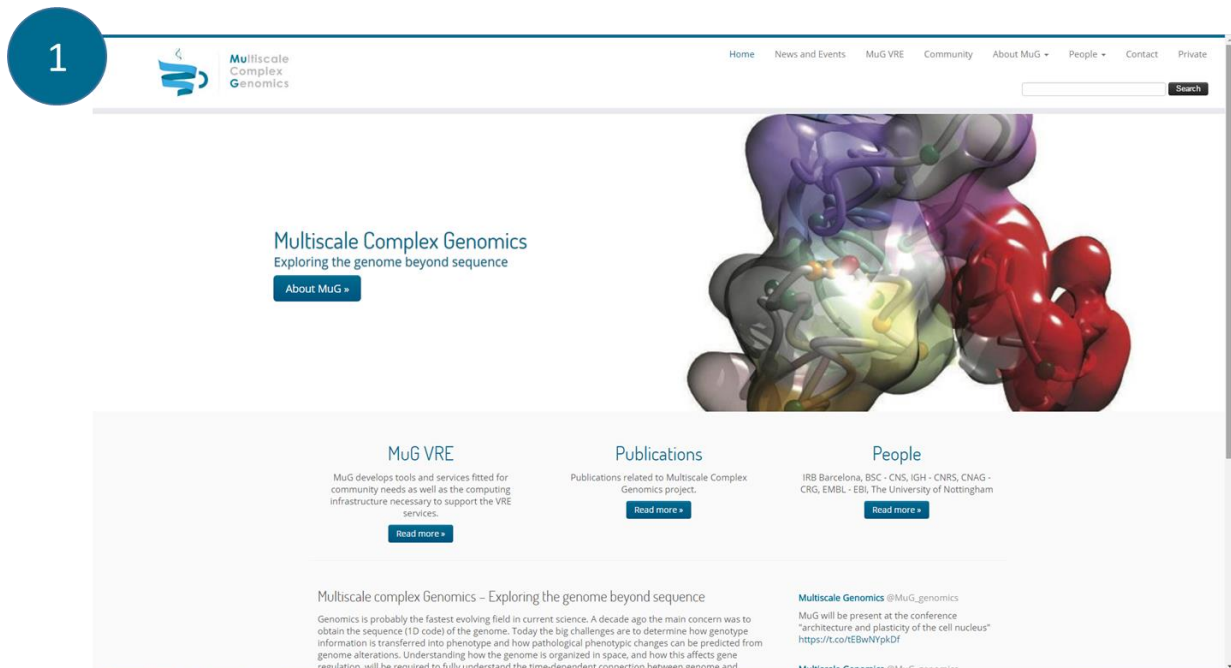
1

Multiscale Complex Genomics

Home News and Events MuG VRE Community About MuG People Contact Private

Search

Multiscale Complex Genomics
Exploring the genome beyond sequence

About MuG »

MuG VRE

MuG develops tools and services fitted for community needs as well as the computing infrastructure necessary to support the VRE services.

Read more »

Publications

Publications related to Multiscale Complex Genomics project.

Read more »

People

IRB Barcelona, BSC - CNS, IGH - CNRS, CNAG - CRG, EMBL - EBI, The University of Nottingham

Read more »

Multiscale complex Genomics – Exploring the genome beyond sequence

Genomics is probably the fastest evolving field in current science. A decade ago the main concern was to obtain the sequence (1D code) of the genome. Today the big challenges are to determine how genotype information is transferred into phenotype and how pathological phenotypic changes can be predicted from genome alterations. Understanding how the genome is organized in space, and how this affects gene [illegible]

Multiscale Genomics @MuG_genomics

MuG will be present at the conference "architecture and plasticity of the cell nucleus" https://t.co/tEBwNYpkDf

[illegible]